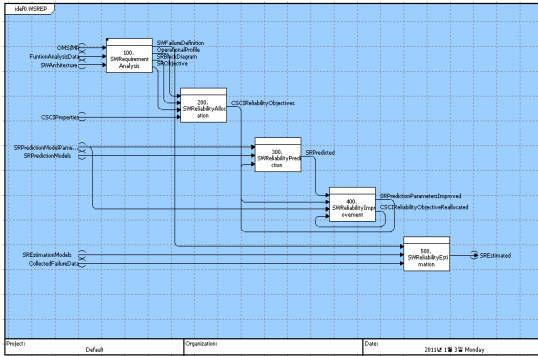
idef0 WSREP

OMS/MP
FuntionAnalysisData
SWArchitecture

100.
SWRequirement
Analysis

SWFailureDefinition
OperationalProfile
SWBlockDiagram
SWObjective

200.
SWReliabilityAllocation

CSCIReliabilityObjectives

CSCIProperties

SRPredictionModelParame...
SRPredictionModels

300.
SWReliabilityPrediction

SRPredicted

400.
SWReliabilityImprovement

SRPredictionParametersImproved
CSCIReliabilityObjectiveReallocated

SREstimationModels
CollectedFailureData

500.
SWReliabilityEstimation

SREstimated

Project:
Default
Organization:
Date:
2011년 1월 3일 Monday